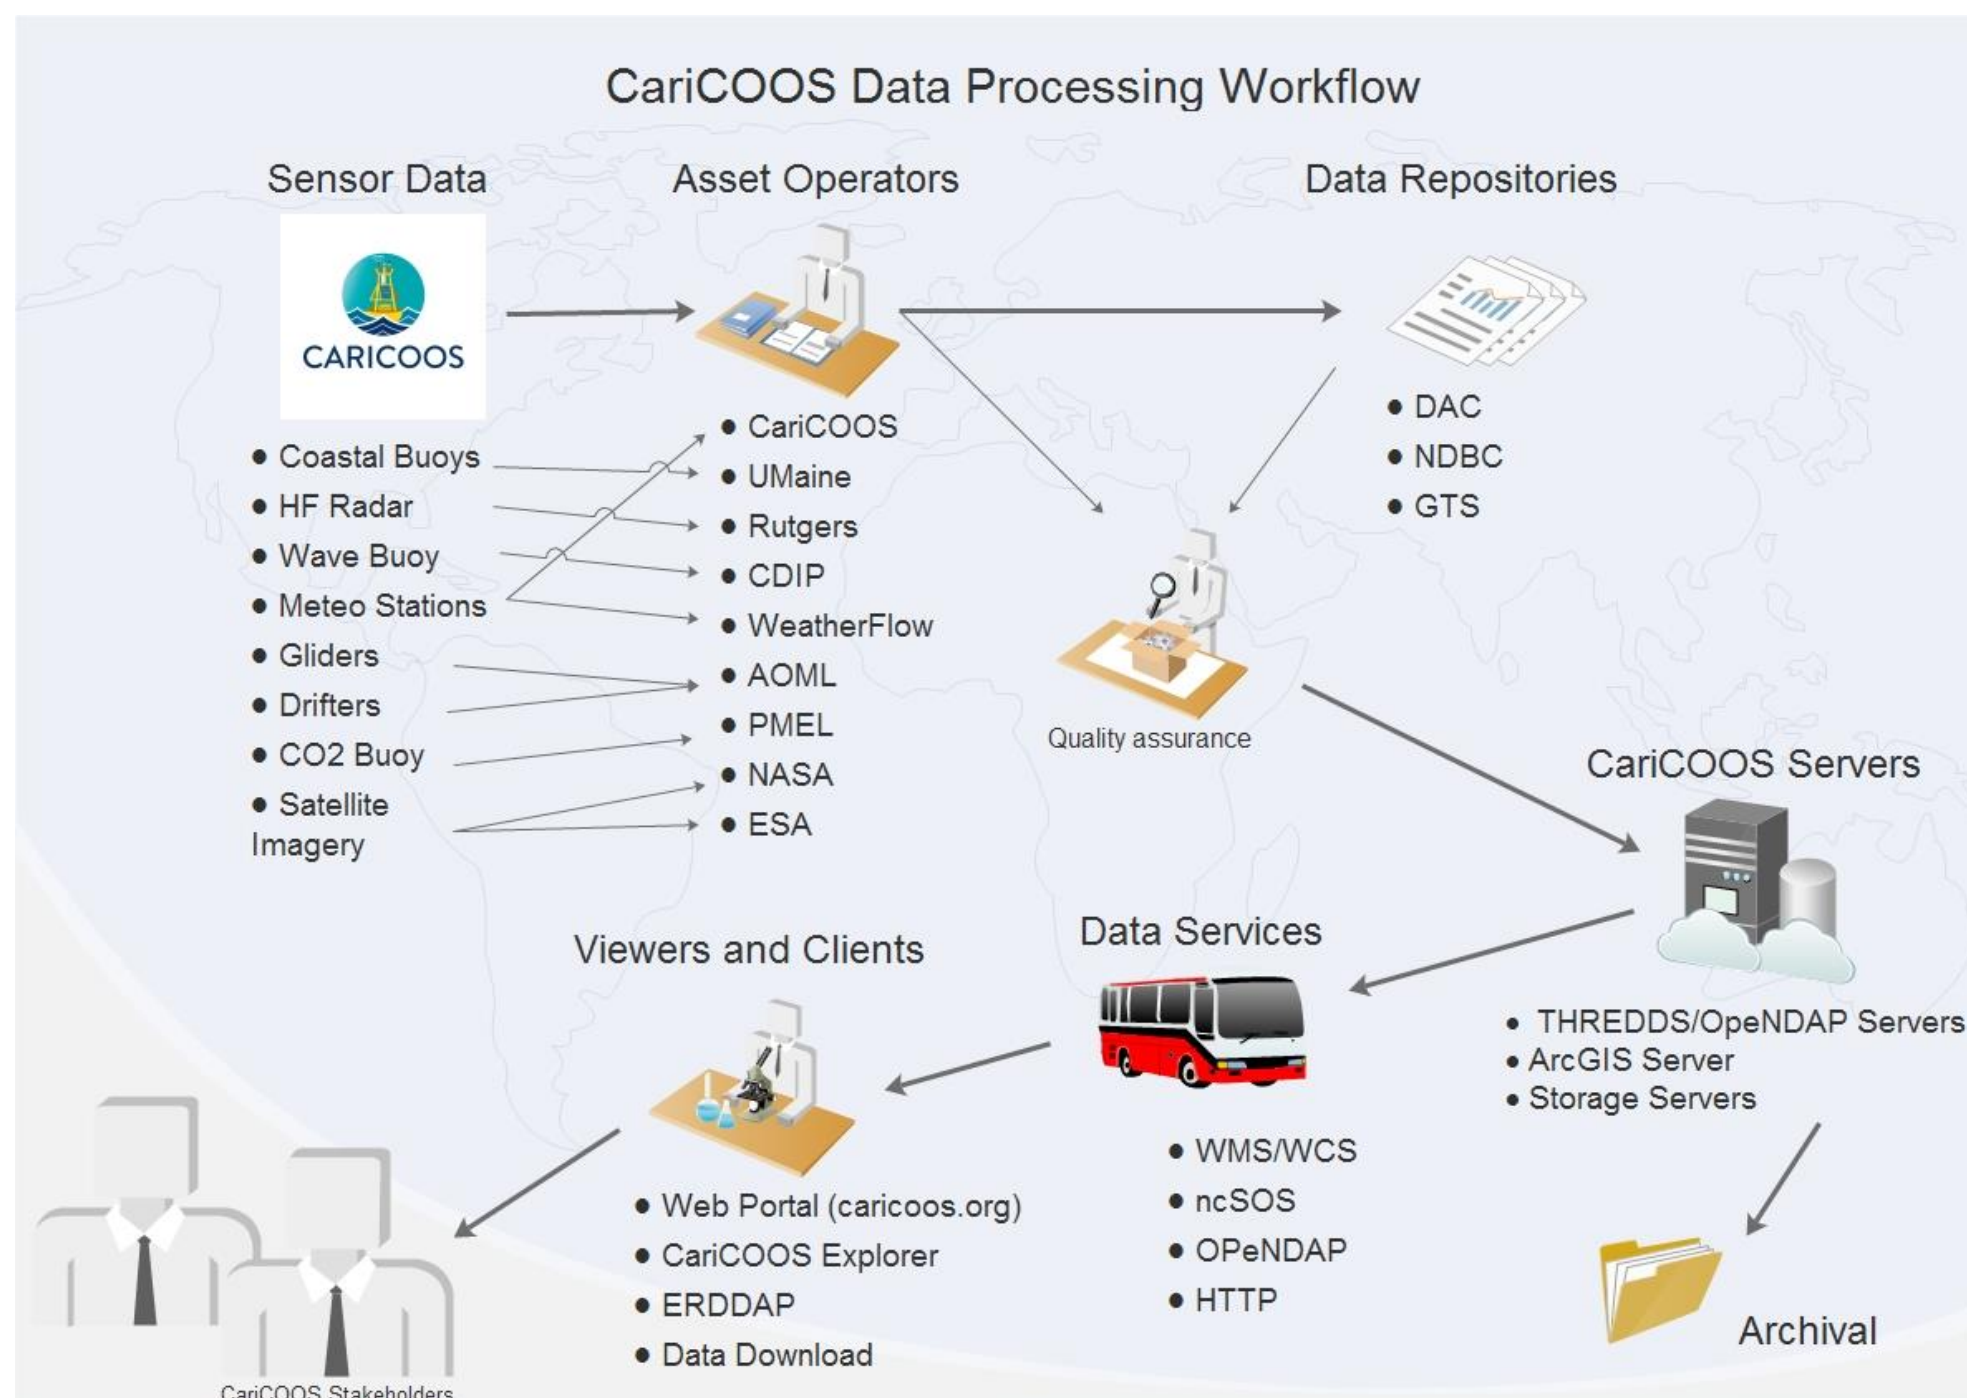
CariCOOS Data Processing Workflow

Sensor Data

CARICOOS

• Coastal Buoys
• HF Radar
• Wave Buoy
• Meteo Stations
• Gliders
• Drifters
• CO2 Buoy
• Satellite Imagery

Asset Operators

• CariCOOS
• UMaine
• Rutgers
• CDIP
• WeatherFlow
• AOML
• PMEL
• NASA
• ESA

Data Repositories

• DAC
• NDBC
• GTS

Quality assurance

CariCOOS Servers

• THREDDS/OpeNDAP Servers
• ArcGIS Server
• Storage Servers

Data Services

• WMS/WCS
• ncSOS
• OPeNDAP
• HTTP

Viewers and Clients

• Web Portal (caricoos.org)
• CariCOOS Explorer
• ERDDAP
• Data Download

Archival

CariCOOS Stakeholders